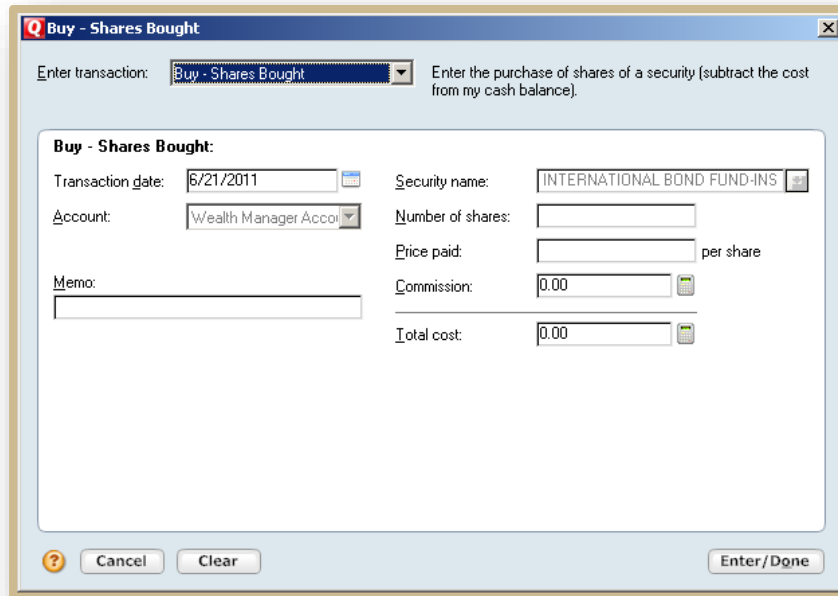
Q Buy - Shares Bought

Enter transaction: Buy - Shares Bought

Enter the purchase of shares of a security (subtract the cost from my cash balance).

Buy - Shares Bought:

Transaction date: 6/21/2011

Account: Wealth Manager Acco

Memo:

Security name: INTERNATIONAL BOND FUND-INS

Number of shares:

Price paid: per share

Commission: 0.00

Total cost: 0.00

?

Cancel

Clear

Enter/Done